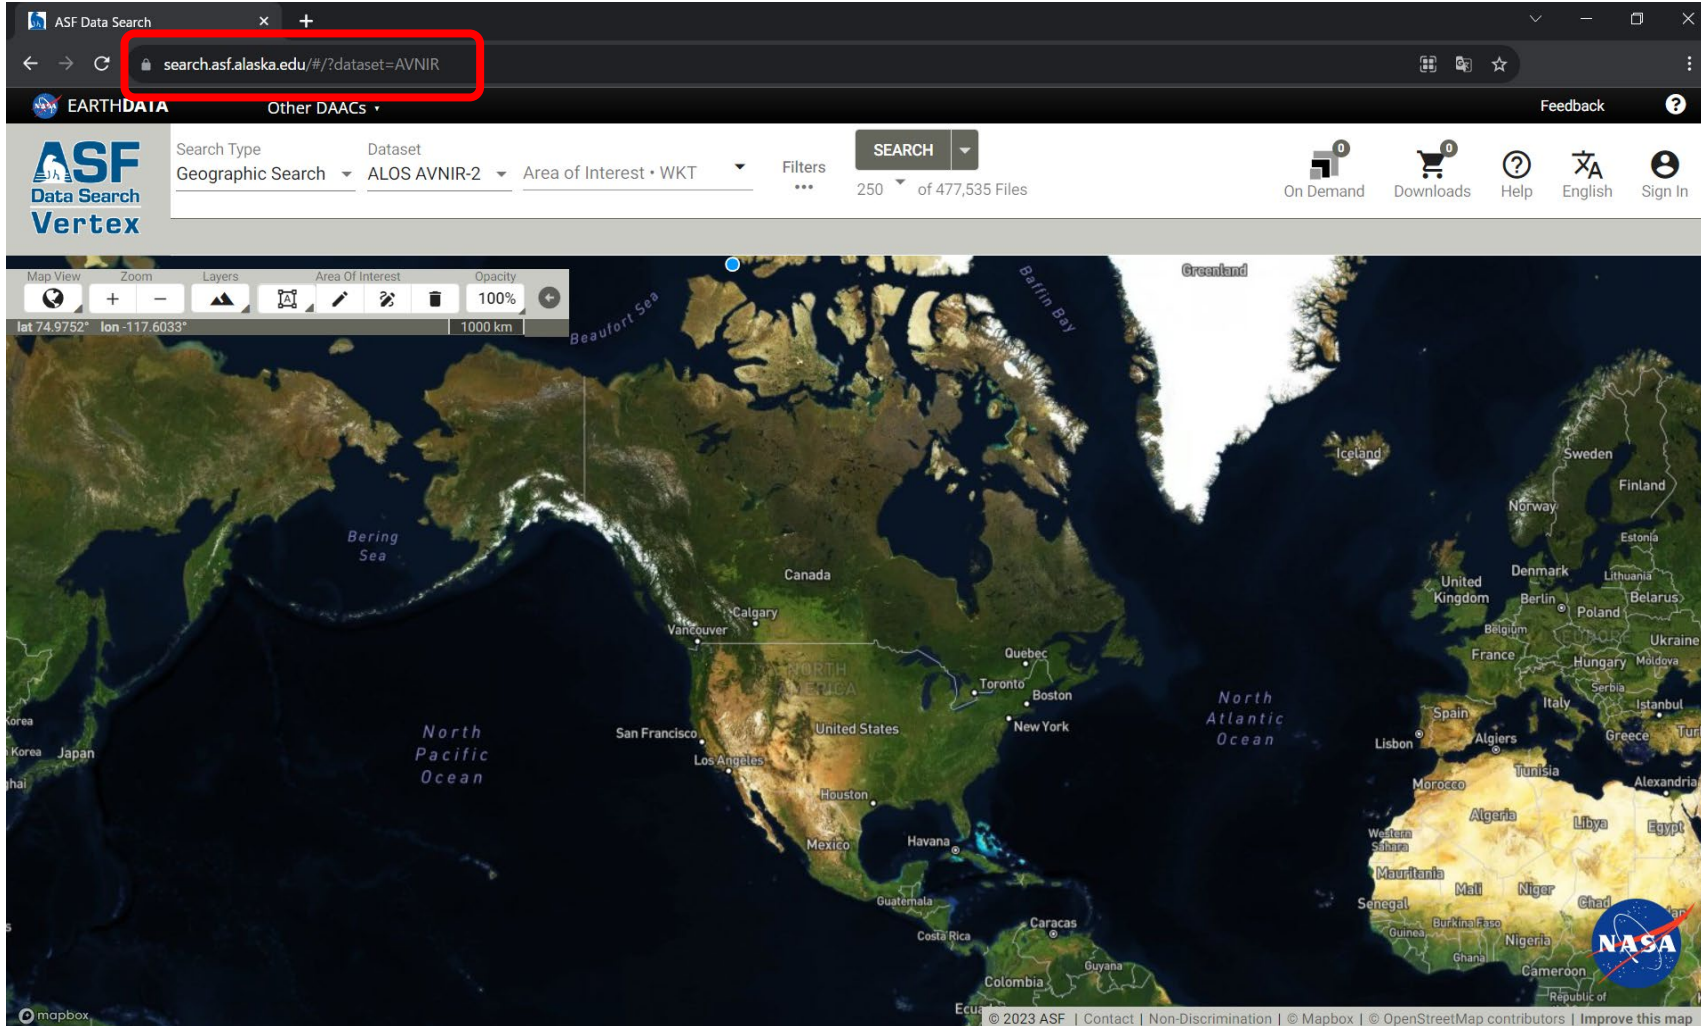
ASF Data Search ×
search.asf.alaska.edu/#/?dataset=AVNIR
EARTHDATA Other DAACs ▾ Feedback ?

ASF Data Search Vertex
Search Type
Geographic Search
Dataset
ALOS AVNIR-2
Area of Interest • WKT
Filters
•••
SEARCH
250 of 477,535 Files
0 On Demand
0 Downloads
Help
English
Sign In

Map View Zoom Layers Area Of Interest Opacity
+ − 100%
lat 74.9752° lon -117.6033° 1000 km

Beaufort Sea
Baffin Bay
Greenland
Iceland
Sweden
Finland
Norway
Estonia
Bering Sea
Canada
Denmark
Lithuania
United Kingdom
Berlin
Belarus
Poland
Belgium
Calgary
Vancouver
Europe
Ukraine
France
Quebec
Hungary
Moldova
North America
Toronto
Serbia
Boston
North Atlantic Ocean
Italy
Istanbul
Korea
New York
Spain
North Pacific Ocean
San Francisco
United States
Lisbon
Greece
Tur
Korea
Japan
Algiers
Los Angeles
hai
Tunisia
Alexandria
Morocco
Houston
Algeria
Libya
Egypt
Western Sahara
Mexico
Havana
Mauritania
Mali
Niger
Senegal
Chad
Guatemala
Burkina Faso
Guinea
Caracas
Nigeria
Costa Rica
Ghana
Guyana
Cameroon
Colombia
Republic of
Ecua
NASA
mapbox
© 2023 ASF | Contact | Non-Discrimination | © Mapbox | © OpenStreetMap contributors | Improve this map